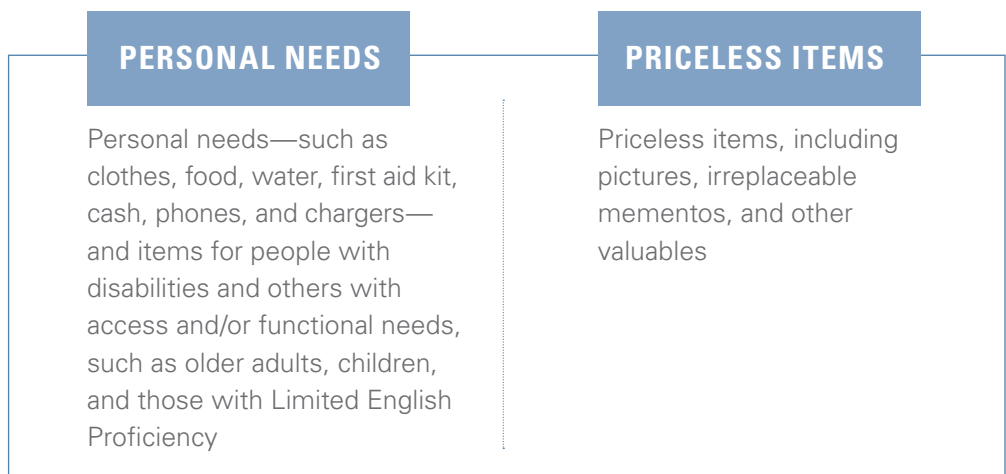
PERSONAL NEEDS

Personal needs—such as clothes, food, water, first aid kit, cash, phones, and chargers—and items for people with disabilities and others with access and/or functional needs, such as older adults, children, and those with Limited English Proficiency

PRICELESS ITEMS

Priceless items, including pictures, irreplaceable mementos, and other valuables